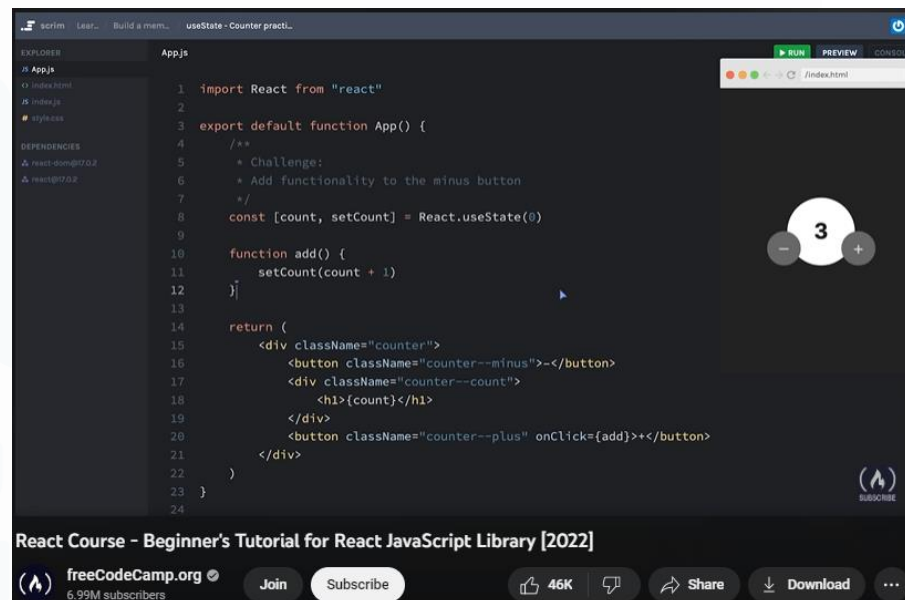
scrim Lear... Build a mem... useState - Counter practi...

EXPLORER
JS App.js
index.html
JS index.js
style.css

DEPENDENCIES
react-dom@17.0.2
react@17.0.2

App.js

▶ RUN PREVIEW CONSO

/index.html

1 import React from "react"
2
3 export default function App() {
4 /**
5 * Challenge:
6 * Add functionality to the minus button
7 */
8 const [count, setCount] = React.useState(0)
9
10 function add() {
11 setCount(count + 1)
12 }
13
14 return (
15 <div className="counter">
16 <button className="counter--minus">–</button>
17 <div className="counter--count">
18 <h1>{count}</h1>
19 </div>
20 <button className="counter--plus" onClick={add}>+</button>
21 </div>
22 )
23 }
24

–
3
+

SUBSCRIBE

React Course - Beginner's Tutorial for React JavaScript Library [2022]

freeCodeCamp.org
6.99M subscribers

Join Subscribe 46K Share Download ...